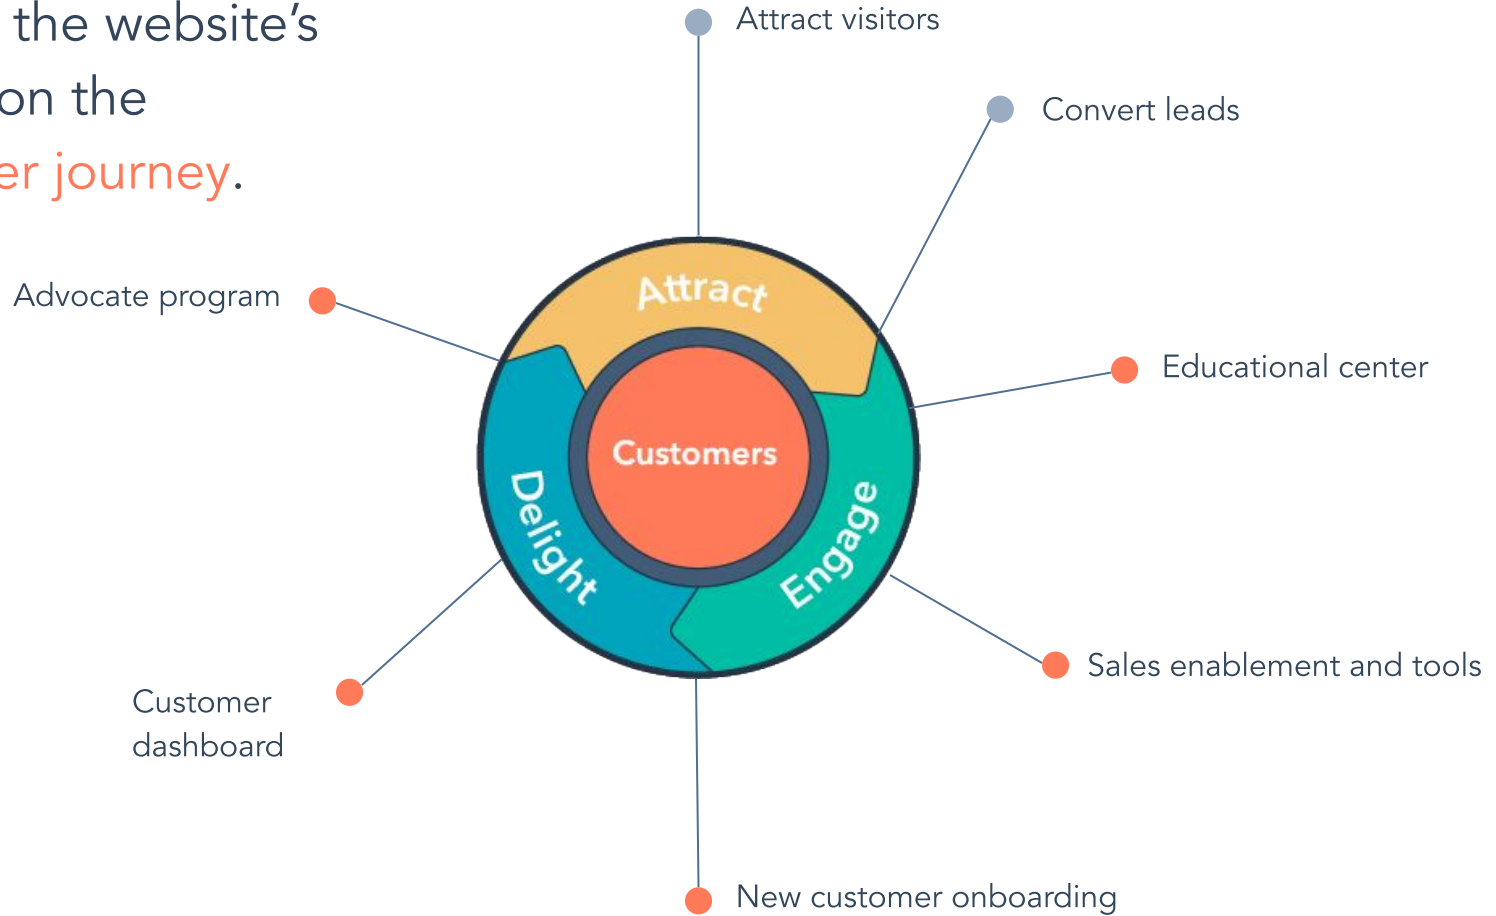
the website’s
on the
er journey.

Attract visitors

Convert leads

Advocate program

Attract

Educational center

Customers

Delight

Engage

Sales enablement and tools

Customer dashboard

New customer onboarding